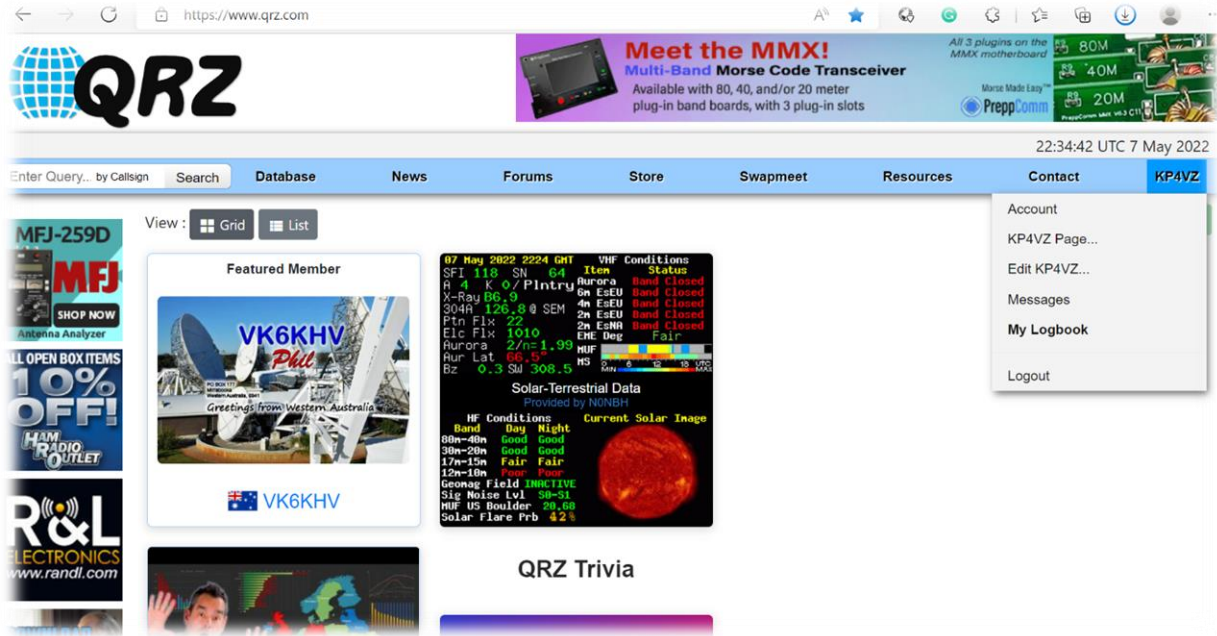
https://www.qrz.com

QRZ

Meet the MMX!
Multi-Band Morse Code Transceiver
Available with 80, 40, and/or 20 meter plug-in band boards, with 3 plug-in slots
All 3 plugins on the MMX motherboard
Morse Made Easy
PreppComm
80M
40M
20M

22:34:42 UTC 7 May 2022

Enter Query... by Callsign Search Database News Forums Store Swapmeet Resources Contact KP4VZ

Account
KP4VZ Page...
Edit KP4VZ...
Messages
My Logbook
Logout

View : Grid List

MFJ-259D
MFJ
SHOP NOW
Antenna Analyzer

ALL OPEN BOX ITEMS 10% OFF!
HAM RADIO OUTLET

R&L ELECTRONICS
www.randl.com

Featured Member
VK6KHV
Phil
Greetings from Western Australia
VK6KHV

07 May 2022 2224 GMT VHF Conditions
SFI 118 SN 64
A 4 K 0/Plntry
X-Ray B6.9
304A 126.8 @ SEM
Ptn Flx 22
Elc Flx 1010
Aurora 2/n=1.99
Aur Lat 66.5°
Bz 0.3 SW 308.5

| Item | Status |
|---|---|
| Aurora | Band Closed |
| 6m EsEU | Band Closed |
| 4m EsEU | Band Closed |
| 2m EsEU | Band Closed |
| 2m EsNA | Band Closed |
| EME Deg | Fair |

MUF
MS
MIN 6 12 18 UTC MAX

Solar-Terrestrial Data
Provided by N0NBH

HF Conditions

| Band | Day | Night |
|---|---|---|
| 80m-40m | Good | Good |
| 30m-20m | Good | Good |
| 17m-15m | Fair | Fair |
| 12m-10m | Poor | Poor |

Current Solar Image

Geomag Field INACTIVE
Sig Noise Lvl S0-S1
MUF US Boulder 20.68
Solar Flare Prb 42%

QRZ Trivia